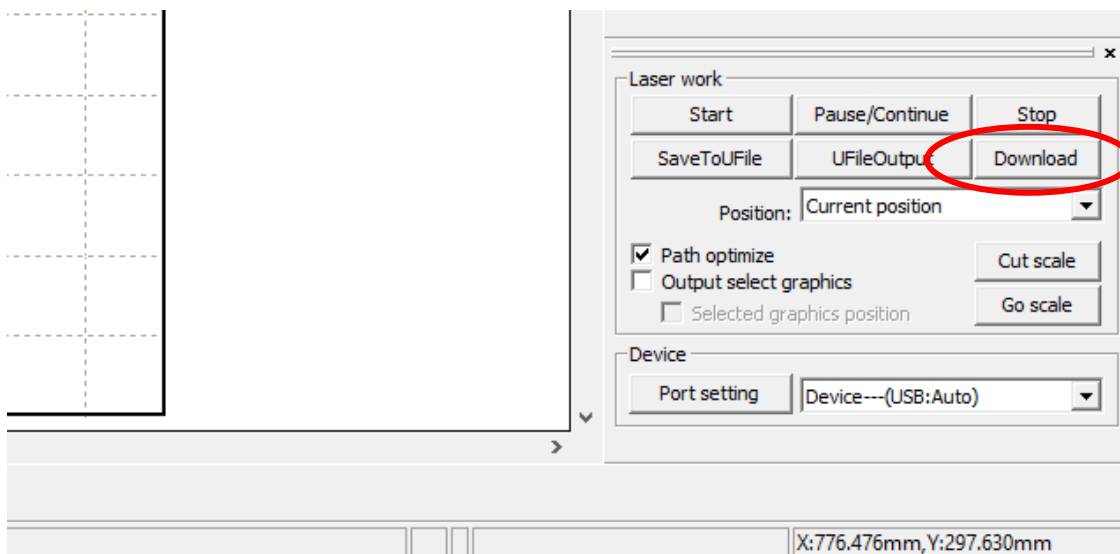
Laser work

Start

Pause/Continue

Stop

SaveToUFile

UFileOutput

Download

Position: Current position

Path optimize

Output select graphics

Selected graphics position

Cut scale

Go scale

Device

Port setting

Device---(USB:Auto)

X:776.476mm,Y:297.630mm